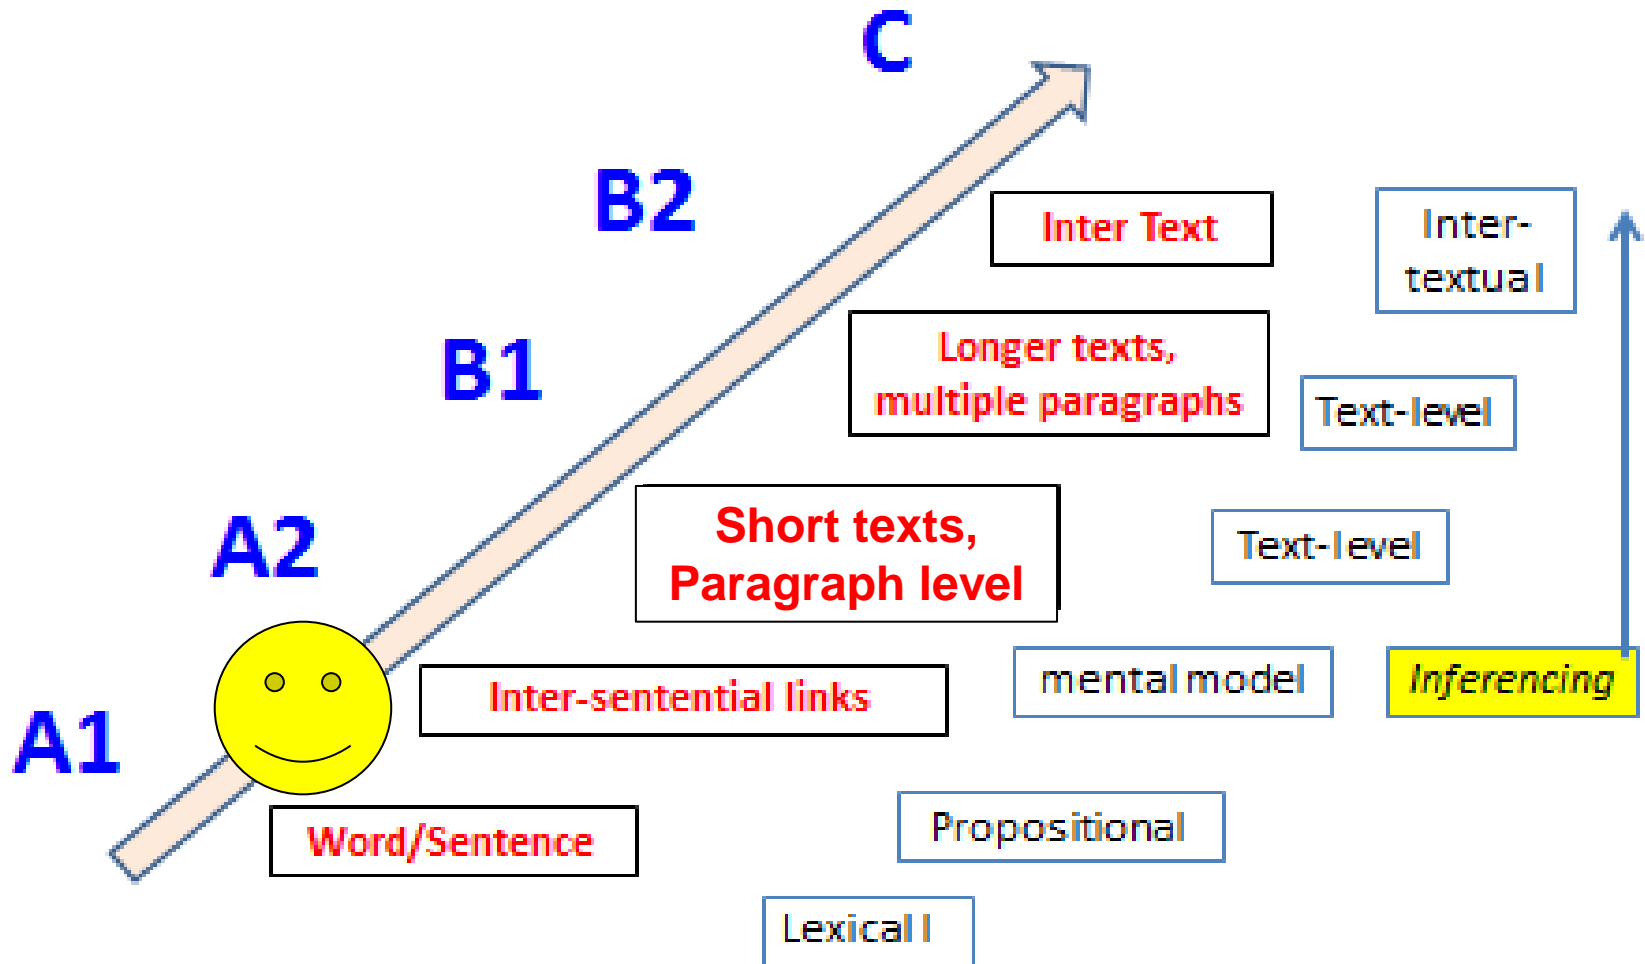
C

B2

Inter Text

Inter-textual

B1

Longer texts, multiple paragraphs

Text-level

A2

Short texts, Paragraph level

Text-level

mental model

Inferencing

Inter-sentential links

A1

Word/Sentence

Propositional

Lexical l